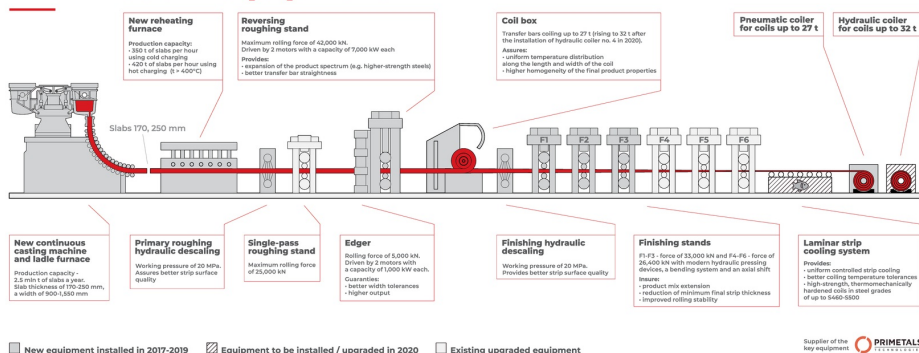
New reheating furnace

Production capacity:
- 350 t of slabs per hour using cold charging
- 420 t of slabs per hour using hot charging (t > 400°C)

Reversing roughing stand

Maximum rolling force of 42,000 kN. Driven by 2 motors with a capacity of 7,000 kW each

Provides:
- expansion of the product spectrum (e.g. higher-strength steels)
- better transfer bar straightness

Coil box

Transfer bars coiling up to 27 t (rising to 32 t after the installation of hydraulic coiler no. 4 in 2020).

Assures:
- uniform temperature distribution along the length and width of the coil
- higher homogeneity of the final product properties

Pneumatic coiler for coils up to 27 t

Hydraulic coiler for coils up to 32 t

Slabs 170, 250 mm

F1 F2 F3 F4 F5 F6

New continuous casting machine and ladle furnace

Production capacity - 2.5 mln t of slabs a year. Slab thickness of 170-250 mm, a width of 900-1,550 mm

Primary roughing hydraulic descaling

Working pressure of 20 MPa. Assures better strip surface quality

Single-pass roughing stand

Maximum rolling force of 25,000 kN

Edger

Rolling force of 5,000 kN. Driven by 2 motors with a capacity of 1,000 kW each.

Guaranties:
- better width tolerances
- higher output

Finishing hydraulic descaling

Working pressure of 20 MPa. Provides better strip surface quality

Finishing stands

F1-F3 - force of 33,000 kN and F4-F6 - force of 26,400 kN with modern hydraulic pressing devices, a bending system and an axial shift

Insure:
- product mix extension
- reduction of minimum final strip thickness
- improved rolling stability

Laminar strip cooling system

Provides:
- uniform controlled strip cooling
- better coiling temperature tolerances
- high-strength, thermomechanically hardened coils in steel grades of up to S460-S500

New equipment installed in 2017-2019

Equipment to be installed / upgraded in 2020

Existing upgraded equipment

Supplier of the key equipment PRIMETALS